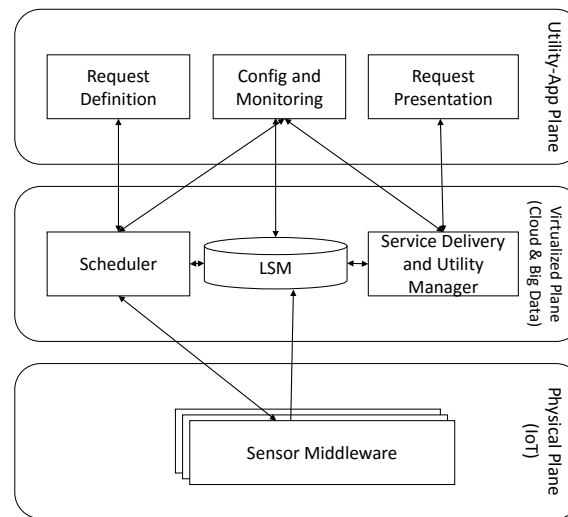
Request Definition

Config and Monitoring

Request Presentation

Utility-App Plane

Scheduler

LSM

Service Delivery and Utility Manager

Virtualized Plane (Cloud & Big Data)

Sensor Middleware

Physical Plane (IoT)